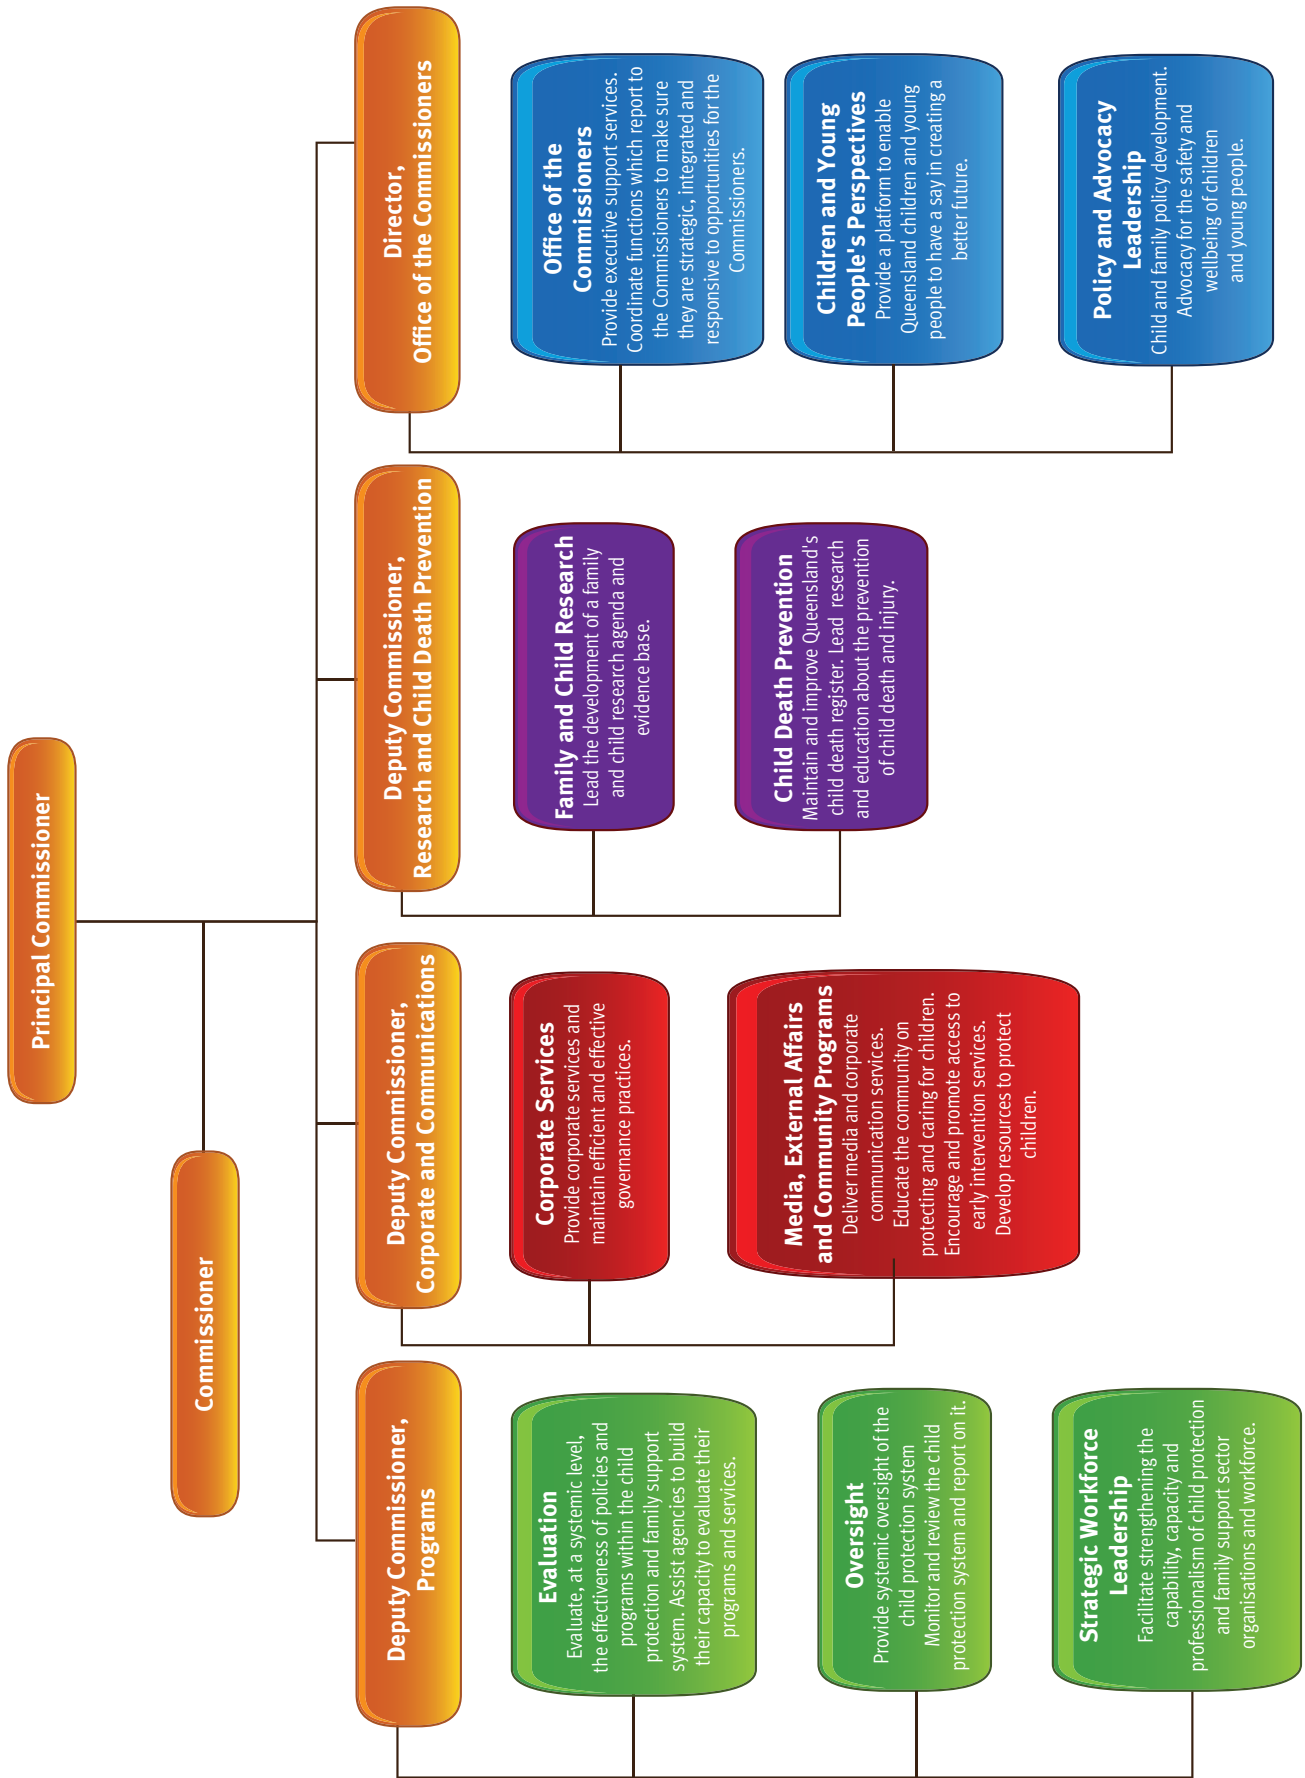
Principal Commissioner

Commissioner

Director, Office of the Commissioners

Office of the Commissioners
Provide executive support services. Coordinate functions which report to the Commissioners to make sure they are strategic, integrated and responsive to opportunities for the Commissioners.

Children and Young People's Perspectives
Provide a platform to enable Queensland children and young people to have a say in creating a better future.

Policy and Advocacy Leadership
Child and family policy development. Advocacy for the safety and wellbeing of children and young people.

Deputy Commissioner, Research and Child Death Prevention

Family and Child Research
Lead the development of a family and child research agenda and evidence base.

Child Death Prevention
Maintain and improve Queensland's child death register. Lead research and education about the prevention of child death and injury.

Deputy Commissioner, Corporate and Communications

Corporate Services
Provide corporate services and maintain efficient and effective governance practices.

Media, External Affairs and Community Programs
Deliver media and corporate communication services. Educate the community on protecting and caring for children. Encourage and promote access to early intervention services. Develop resources to protect children.

Deputy Commissioner, Programs

Evaluation
Evaluate, at a systemic level, the effectiveness of policies and programs within the child protection and family support system. Assist agencies to build their capacity to evaluate their programs and services.

Oversight
Provide systemic oversight of the child protection system Monitor and review the child protection system and report on it.

Strategic Workforce Leadership
Facilitate strengthening the capability, capacity and professionalism of child protection and family support sector organisations and workforce.